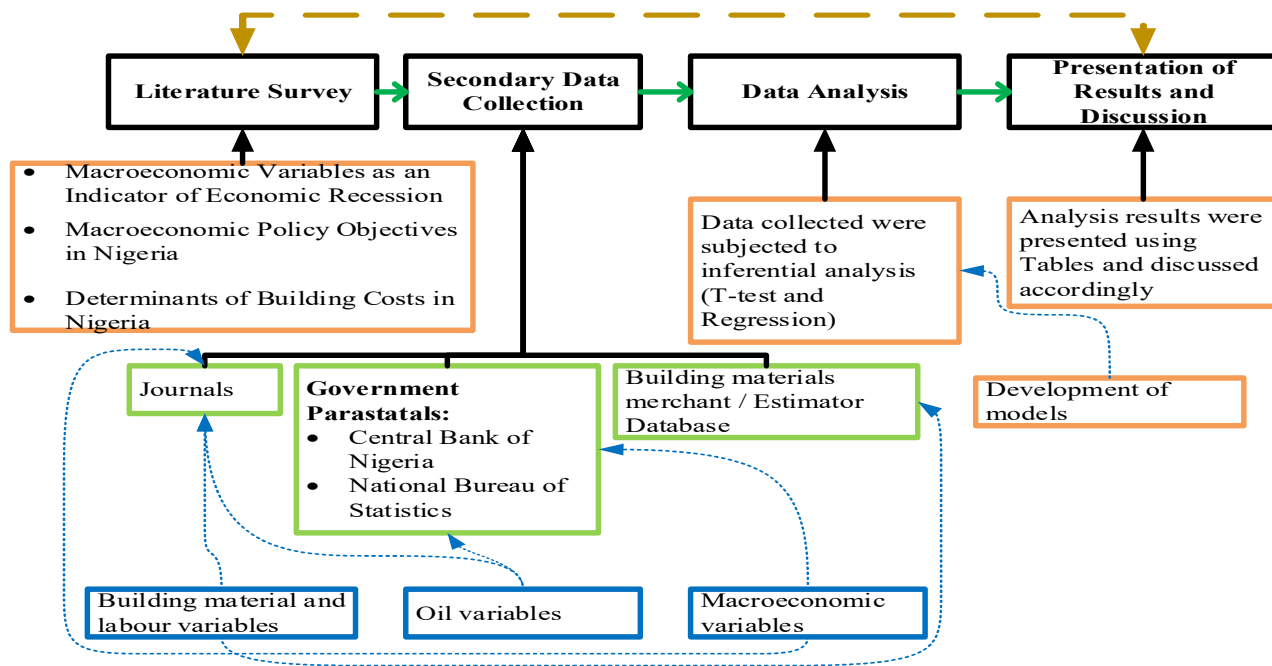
Literature Survey

Secondary Data Collection

Data Analysis

Presentation of Results and Discussion

- Macroeconomic Variables as an Indicator of Economic Recession
- Macroeconomic Policy Objectives in Nigeria
- Determinants of Building Costs in Nigeria

Data collected were subjected to inferential analysis (T-test and Regression)

Analysis results were presented using Tables and discussed accordingly

Development of models

Journals

Government Parastatals:
- Central Bank of Nigeria
- National Bureau of Statistics

Building materials merchant / Estimator Database

Building material and labour variables

Oil variables

Macroeconomic variables